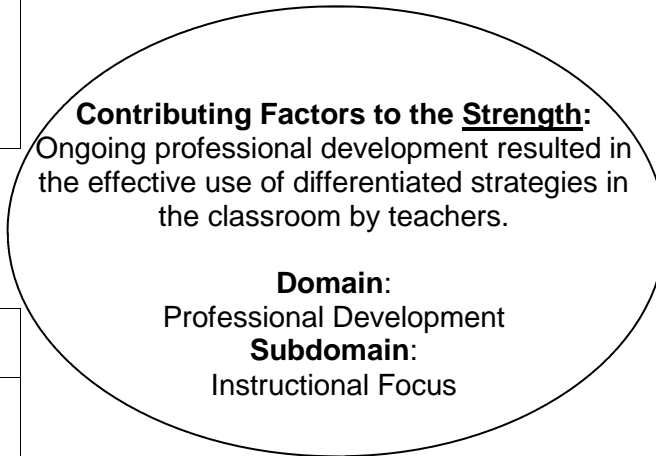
**Contributing Factors to the Strength:**
Ongoing professional development resulted in the effective use of differentiated strategies in the classroom by teachers.

**Domain**:
Professional Development
**Subdomain**:
Instructional Focus